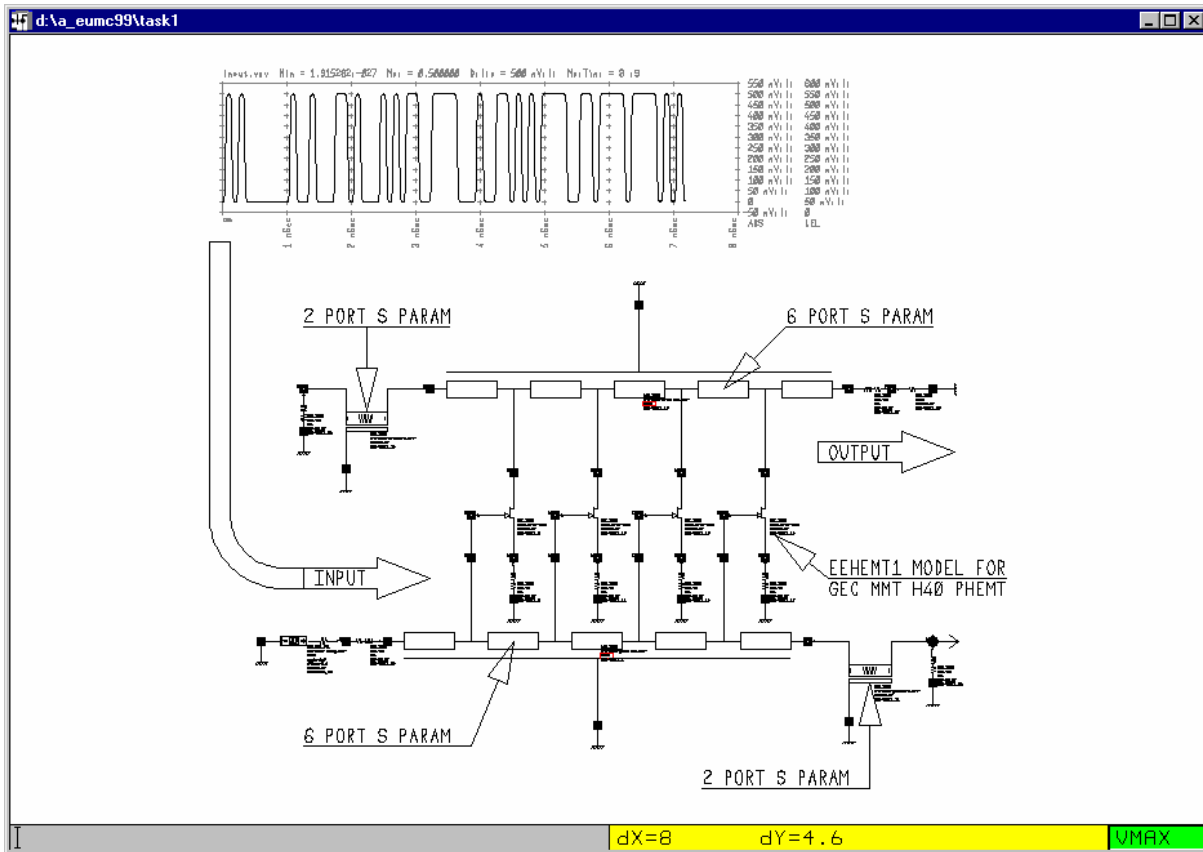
d:\a_eumc99\task1

Inpus.vev Min = 1.815282e-027 Max = 0.500000 Div = 500 mV Min Time = 0 s

| ABS | REL |
|---|---|
| 550 mV | 600 mV |
| 500 mV | 550 mV |
| 450 mV | 500 mV |
| 400 mV | 450 mV |
| 350 mV | 400 mV |
| 300 mV | 350 mV |
| 250 mV | 300 mV |
| 200 mV | 250 mV |
| 150 mV | 200 mV |
| 100 mV | 150 mV |
| 50 mV | 100 mV |
| 0 | 50 mV |
| -50 mV | 0 |

0s 1 nSec 2 nSec 3 nSec 4 nSec 5 nSec 6 nSec 7 nSec 8

2 PORT S PARAM

6 PORT S PARAM

OUTPUT

INPUT

EEHEMT1 MODEL FOR GEC MMT H40 PHEMT

6 PORT S PARAM

2 PORT S PARAM

dX=8 dY=4.6 VMAX